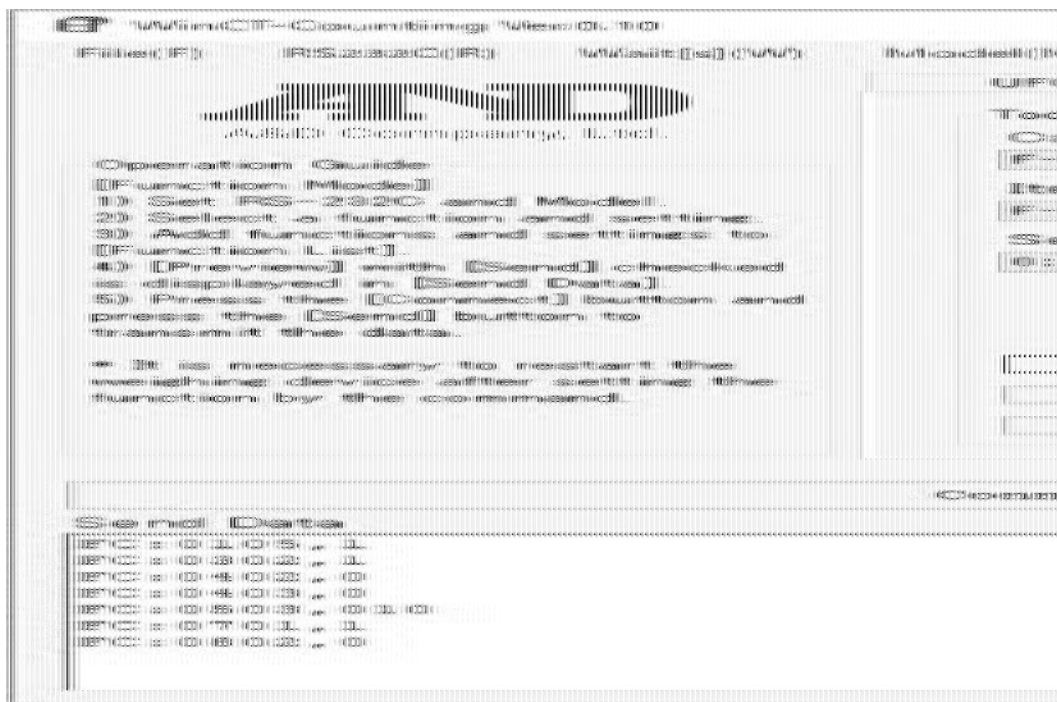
WinCT-Commu Ver.1.00

File(F) RS232C(R) Window(W) Mode(M)

A&D

A&D Company, Ltd.

Operation Guide
[Function Mode]
1) Set RS-232C and Mode.
2) Select a function and setting.
3) Add functions and settings to [Function List].
4) [Preview] with [Send] checked is displayed in [Send Data].
5) Press the [Connect] button and press the [Send] button to transmit the data.

* It is necessary to restart the weighing device after setting the function by the command.

Send Data
?C:01C5,1
?C:03C2,0
?C:04C2,0
?C:04C3,0
?C:05C3,00.0
?C:07C1,1
?C:08C2,0